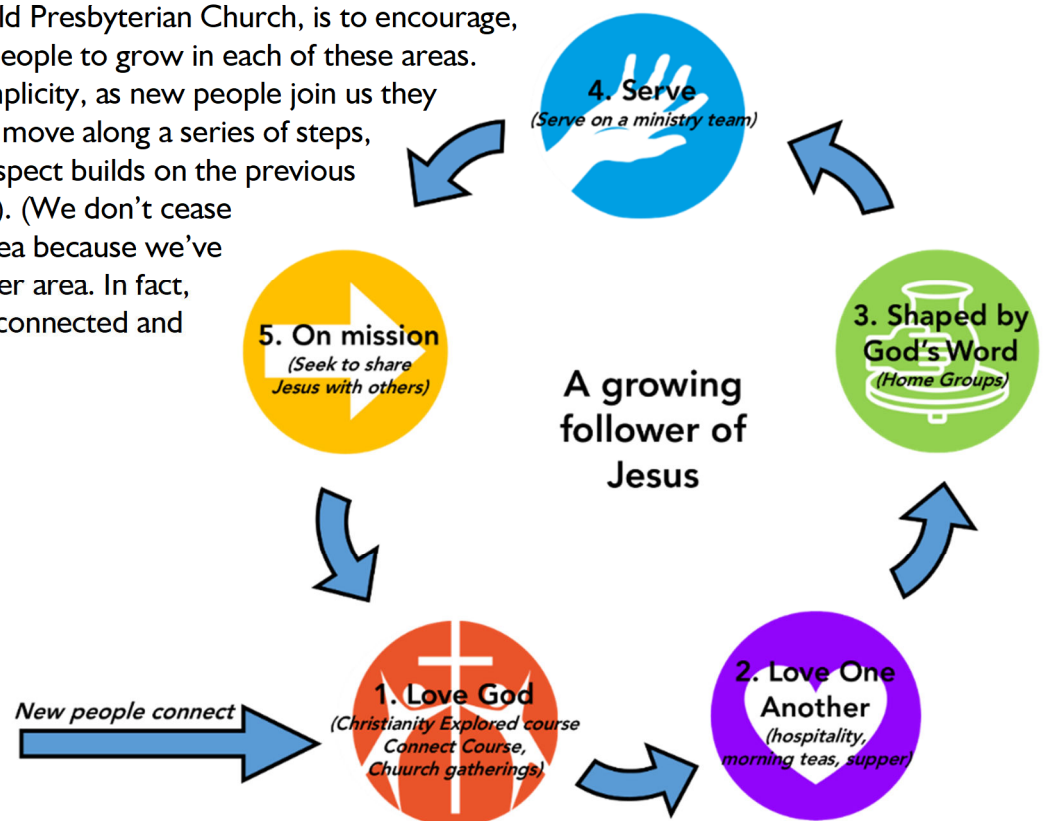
ld Presbyterian Church, is to encourage, eople to grow in each of these areas. plicity, as new people join us they move along a series of steps, spect builds on the previous ). (We don't cease ea because we've er area. In fact, connected and

4. Serve
(Serve on a ministry team)

3. Shaped by God's Word
(Home Groups)

5. On mission
(Seek to share Jesus with others)

A growing follower of Jesus

New people connect

1. Love God
(Christianity Explored course Connect Course, Chuurch gatherings)

2. Love One Another
(hospitality, morning teas, supper)